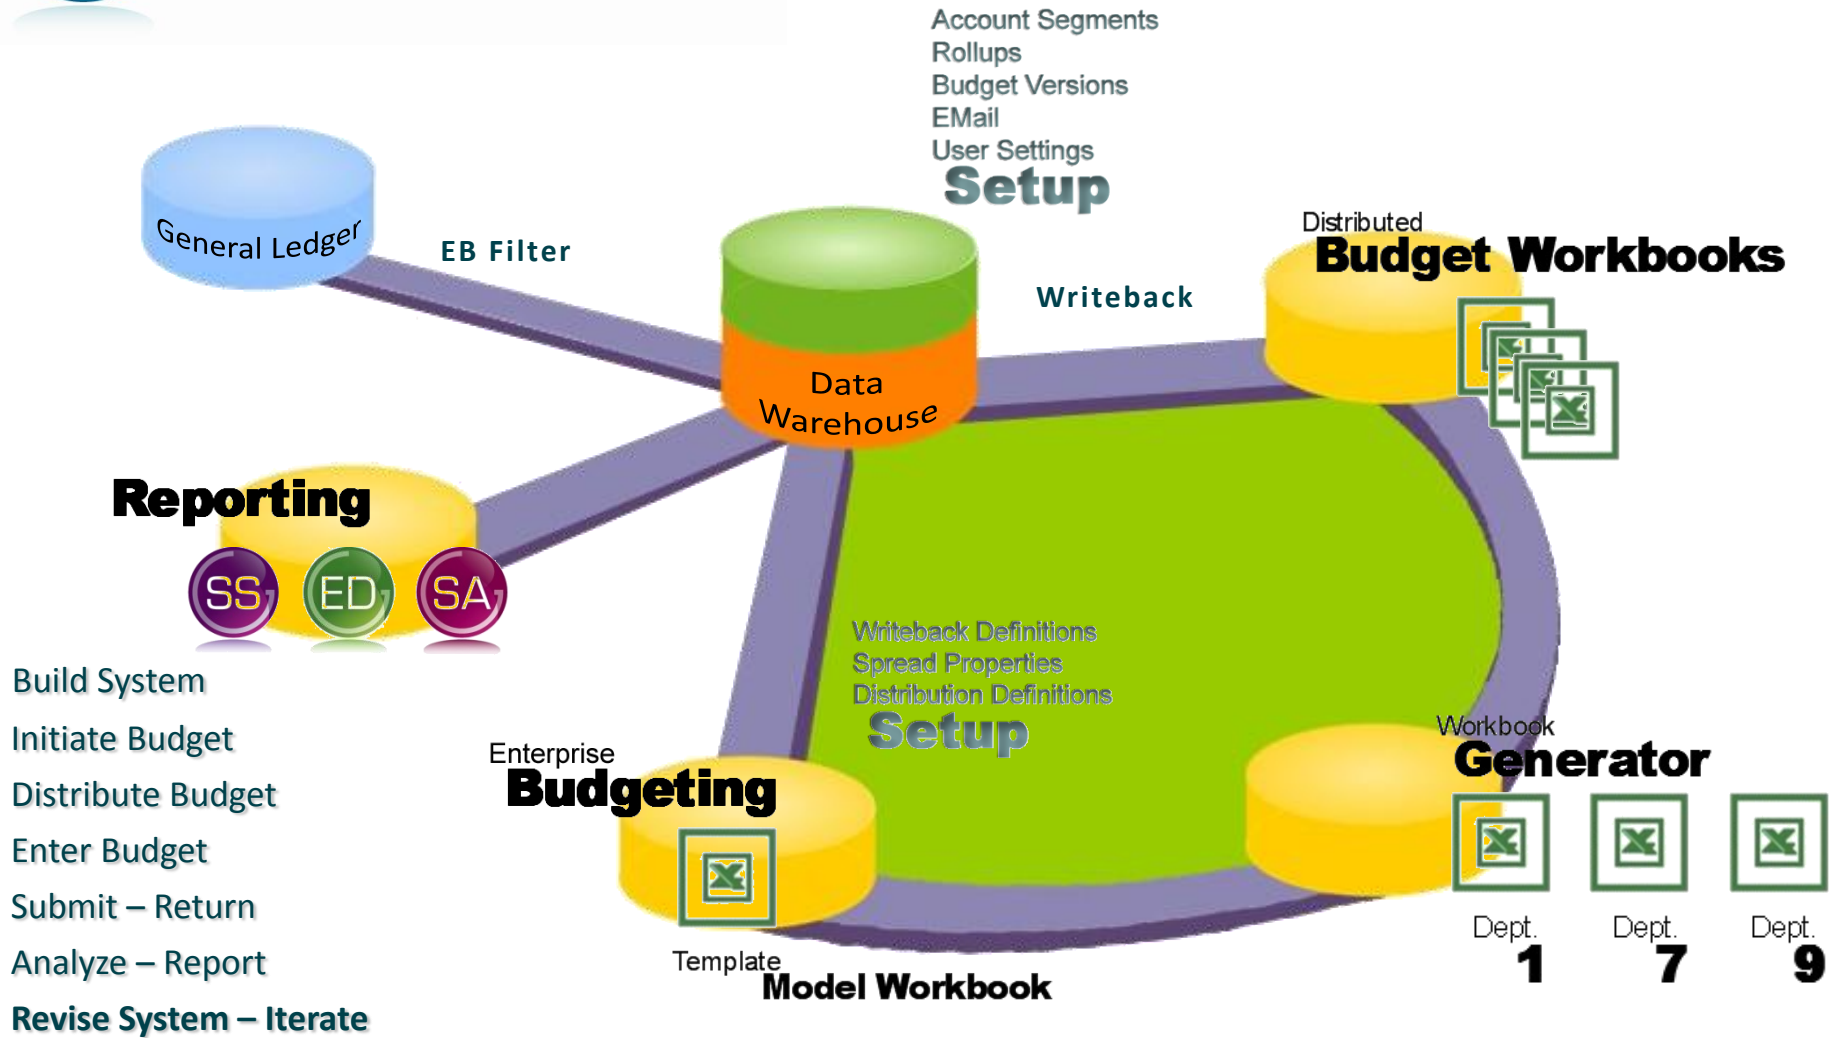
Account Segments
Rollups
Budget Versions
EMail
User Settings
Setup

General Ledger

EB Filter

Data Warehouse

Writeback

Distributed
Budget Workbooks

Reporting

SS ED SA

Build System
Initiate Budget
Distribute Budget
Enter Budget
Submit – Return
Analyze – Report
Revise System – Iterate

Writeback Definitions
Spread Properties
Distribution Definitions
Setup

Enterprise
Budgeting

Template
Model Workbook

Workbook
Generator

Dept. 1
Dept. 7
Dept. 9